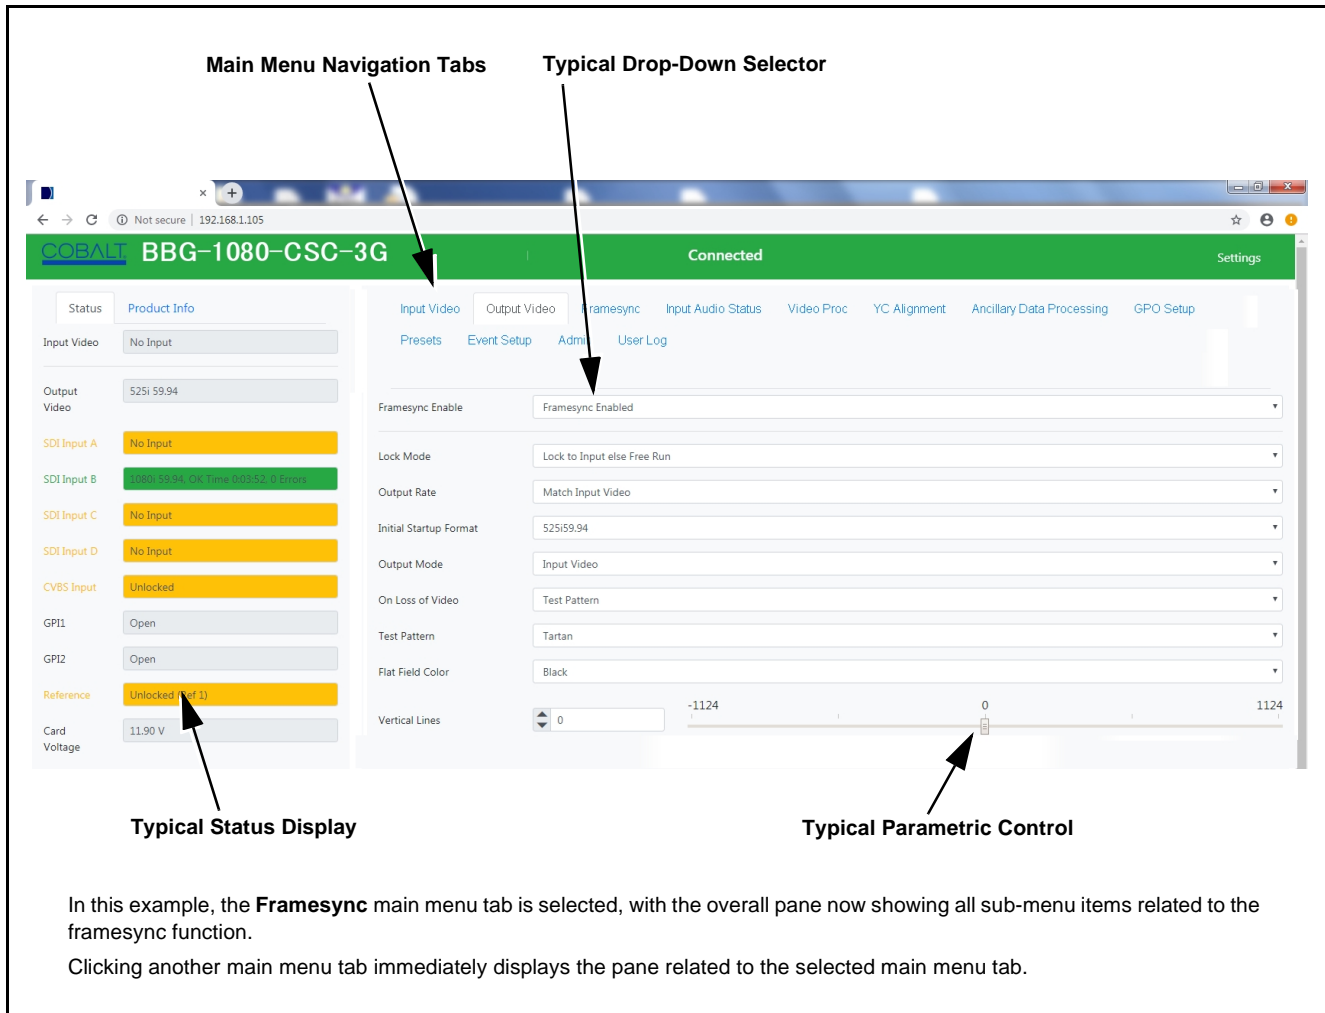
Main Menu Navigation Tabs

Typical Drop-Down Selector

Not secure | 192.168.1.105

COBALT BBG-1080-CSC-3G

Connected

Settings

Status Product Info

Input Video No Input

Output Video 525i 59.94

SDI Input A No Input

SDI Input B 1080i 59.94, OK Time 0:03:52, 0 Errors

SDI Input C No Input

SDI Input D No Input

CVBS Input Unlocked

GPI1 Open

GPI2 Open

Reference Unlocked (Ref 1)

Card Voltage 11.90 V

Input Video Output Video Framesync Input Audio Status Video Proc YC Alignment Ancillary Data Processing GPO Setup

Presets Event Setup Admin User Log

Framesync Enable Framesync Enabled

Lock Mode Lock to Input else Free Run

Output Rate Match Input Video

Initial Startup Format 525i59.94

Output Mode Input Video

On Loss of Video Test Pattern

Test Pattern Tartan

Flat Field Color Black

Vertical Lines 0 -1124 0 1124

Typical Status Display

Typical Parametric Control

In this example, the **Framesync** main menu tab is selected, with the overall pane now showing all sub-menu items related to the framesync function.

Clicking another main menu tab immediately displays the pane related to the selected main menu tab.